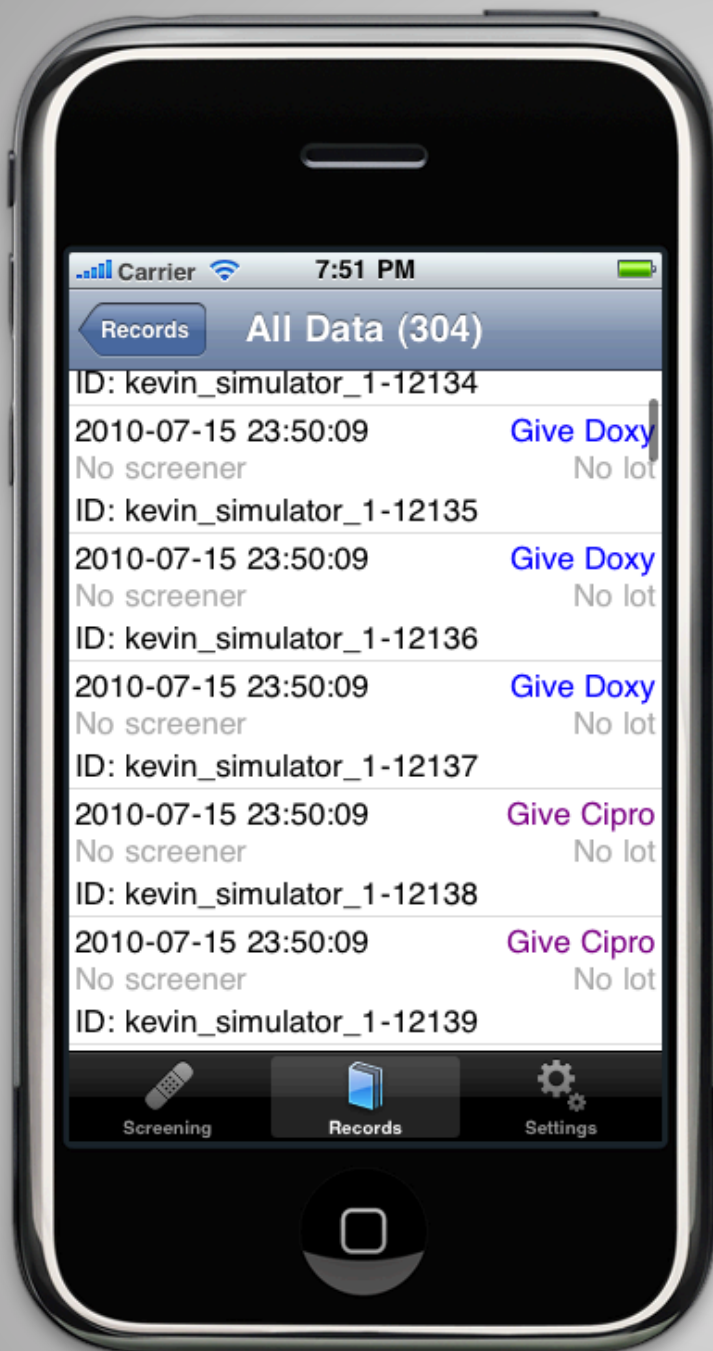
Carrier 7:51 PM

Records All Data (304)

ID: kevin_simulator_1-12134

2010-07-15 23:50:09 Give Doxy
No screener No lot
ID: kevin_simulator_1-12135

2010-07-15 23:50:09 Give Doxy
No screener No lot
ID: kevin_simulator_1-12136

2010-07-15 23:50:09 Give Doxy
No screener No lot
ID: kevin_simulator_1-12137

2010-07-15 23:50:09 Give Cipro
No screener No lot
ID: kevin_simulator_1-12138

2010-07-15 23:50:09 Give Cipro
No screener No lot
ID: kevin_simulator_1-12139

Screening Records Settings